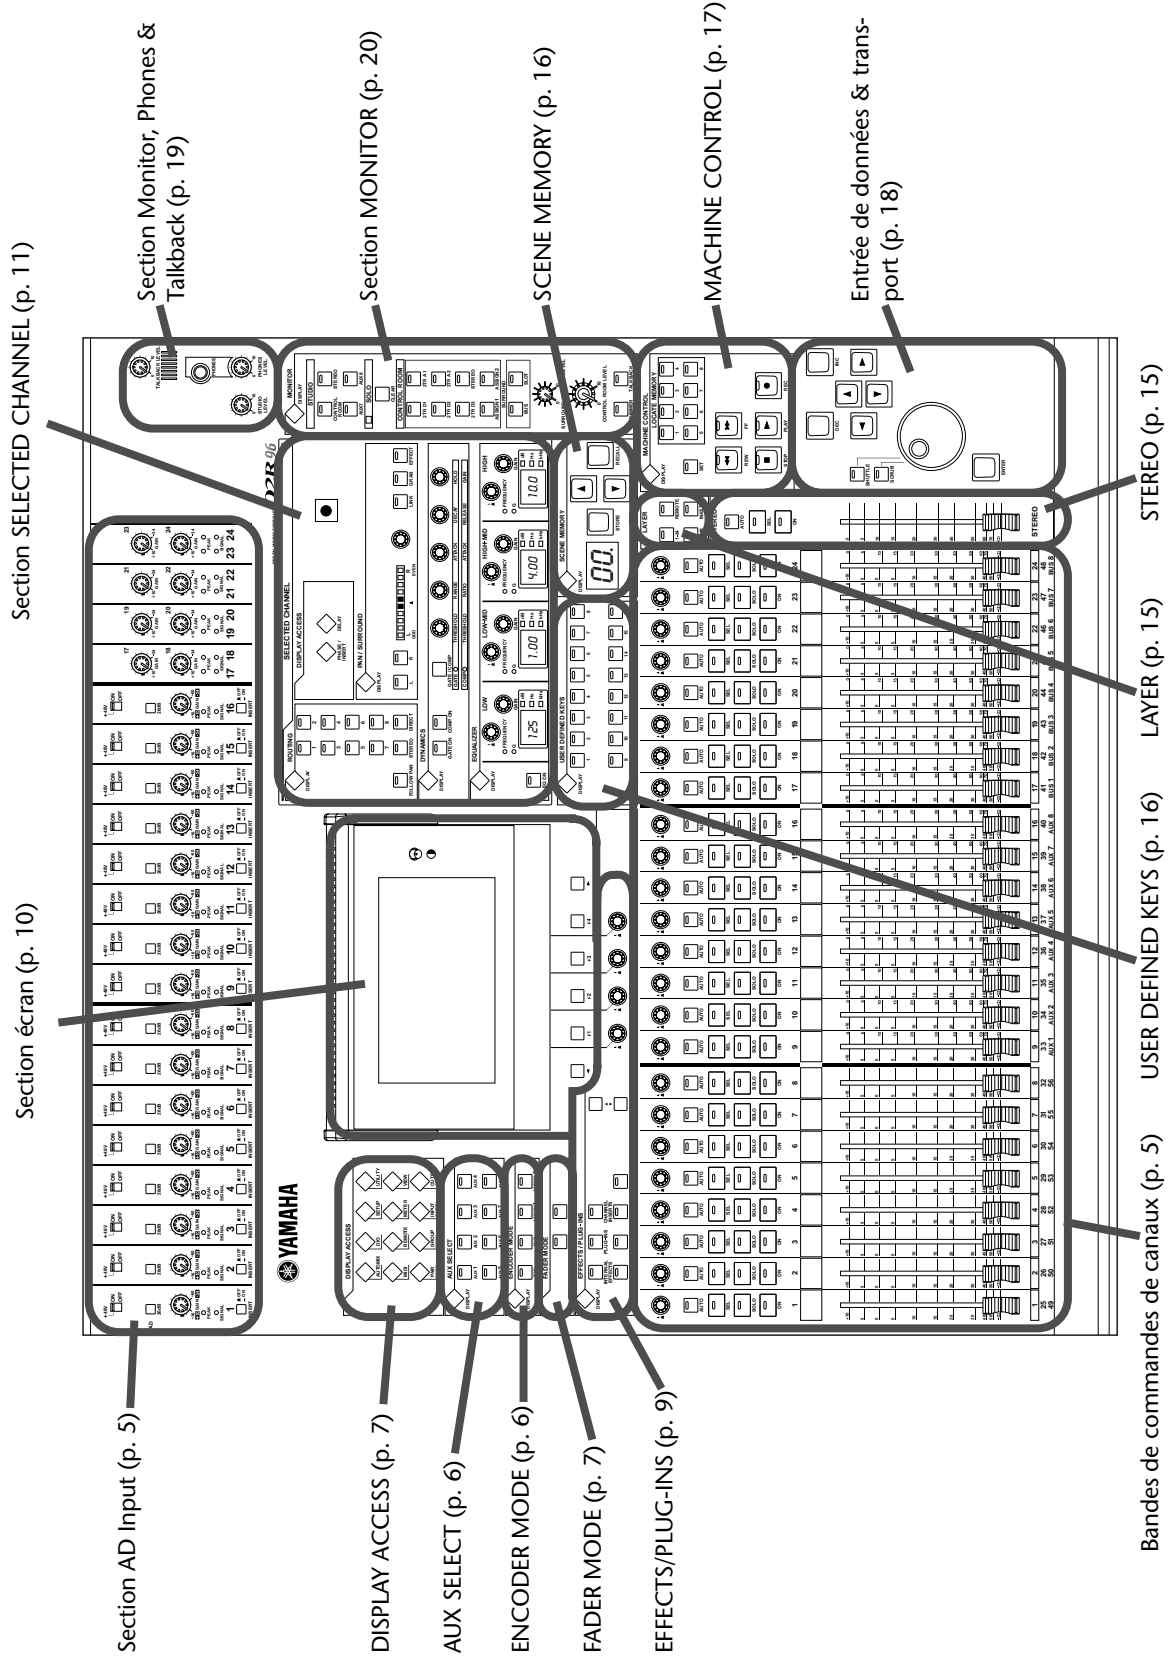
Section SELECTED CHANNEL (p. 11)

Section écran (p. 10)

Section AD Input (p. 5)

DISPLAY ACCESS (p. 7)

AUX SELECT (p. 6)

ENCODER MODE (p. 6)

FADER MODE (p. 7)

EFFECTS/PLUG-INS (p. 9)

Section Monitor, Phones & Talkback (p. 19)

Section MONITOR (p. 20)

SCENE MEMORY (p. 16)

MACHINE CONTROL (p. 17)

Entrée de données & transport (p. 18)

STEREO (p. 15)

LAYER (p. 15)

USER DEFINED KEYS (p. 16)

Bandes de commandes de canaux (p. 5)

YAMAHA

02R96

SELECTED CHANNEL

DISPLAY ACCESS

PAN / SURROUND

ROUTING

DYNAMICS

EQUALIZER

LOW

LOW-MID

HIGH-MID

HIGH

SCENE MEMORY

STORE

RECALL

USER DEFINED KEYS

MONITOR

STUDIO

CONTROL ROOM

SOLO

MACHINE CONTROL

LOCATE MEMORY

REW

FF

STOP

PLAY

REC

ENTER

SHUTTLE

SCRUB

LAYER

STEREO

DISPLAY

AUX SELECT

ENCODER MODE

FADER MODE

EFFECTS / PLUG-INS

1 2 3 4 5 6 7 8 9 10 11 12 13 14 15 16 17 18 19 20 21 22 23 24

25 26 27 28 29 30 31 32 33 34 35 36 37 38 39 40 41 42 43 44 45 46 47 48

49 50 51 52 53 54 55 56

AUX 1 AUX 2 AUX 3 AUX 4 AUX 5 AUX 6 AUX 7 AUX 8

BUS 1 BUS 2 BUS 3 BUS 4 BUS 5 BUS 6 BUS 7 BUS 8

SOLO

ON

AUTO

SEL

+48V

GAIN

PAD

INSERT

125

1.00

4.00

10.0

00.